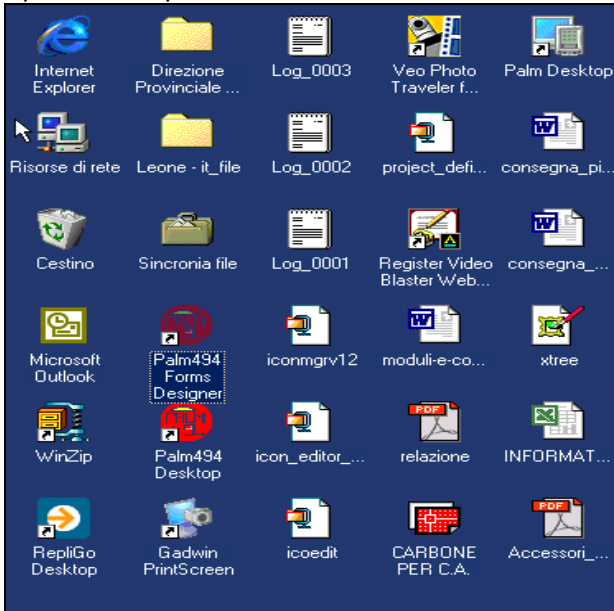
Internet Explorer

Direzione Provinciale ...

Log_0003

Veo Photo Traveler f...

Palm Desktop

Risorse di rete

Leone - it_file

Log_0002

project_defi...

consegna_pi...

Cestino

Sincronia file

Log_0001

Register Video Blaster Web...

consegna_...

Microsoft Outlook

Palm494 Forms Designer

iconmgrv12

moduli-e-co...

xtree

WinZip

Palm494 Desktop

icon_editor_...

PDF
relazione

INFORMAT...

RepliGo Desktop

Gadwin PrintScreen

icoedit

CARBONE PER C.A.

PDF
Accessori_...